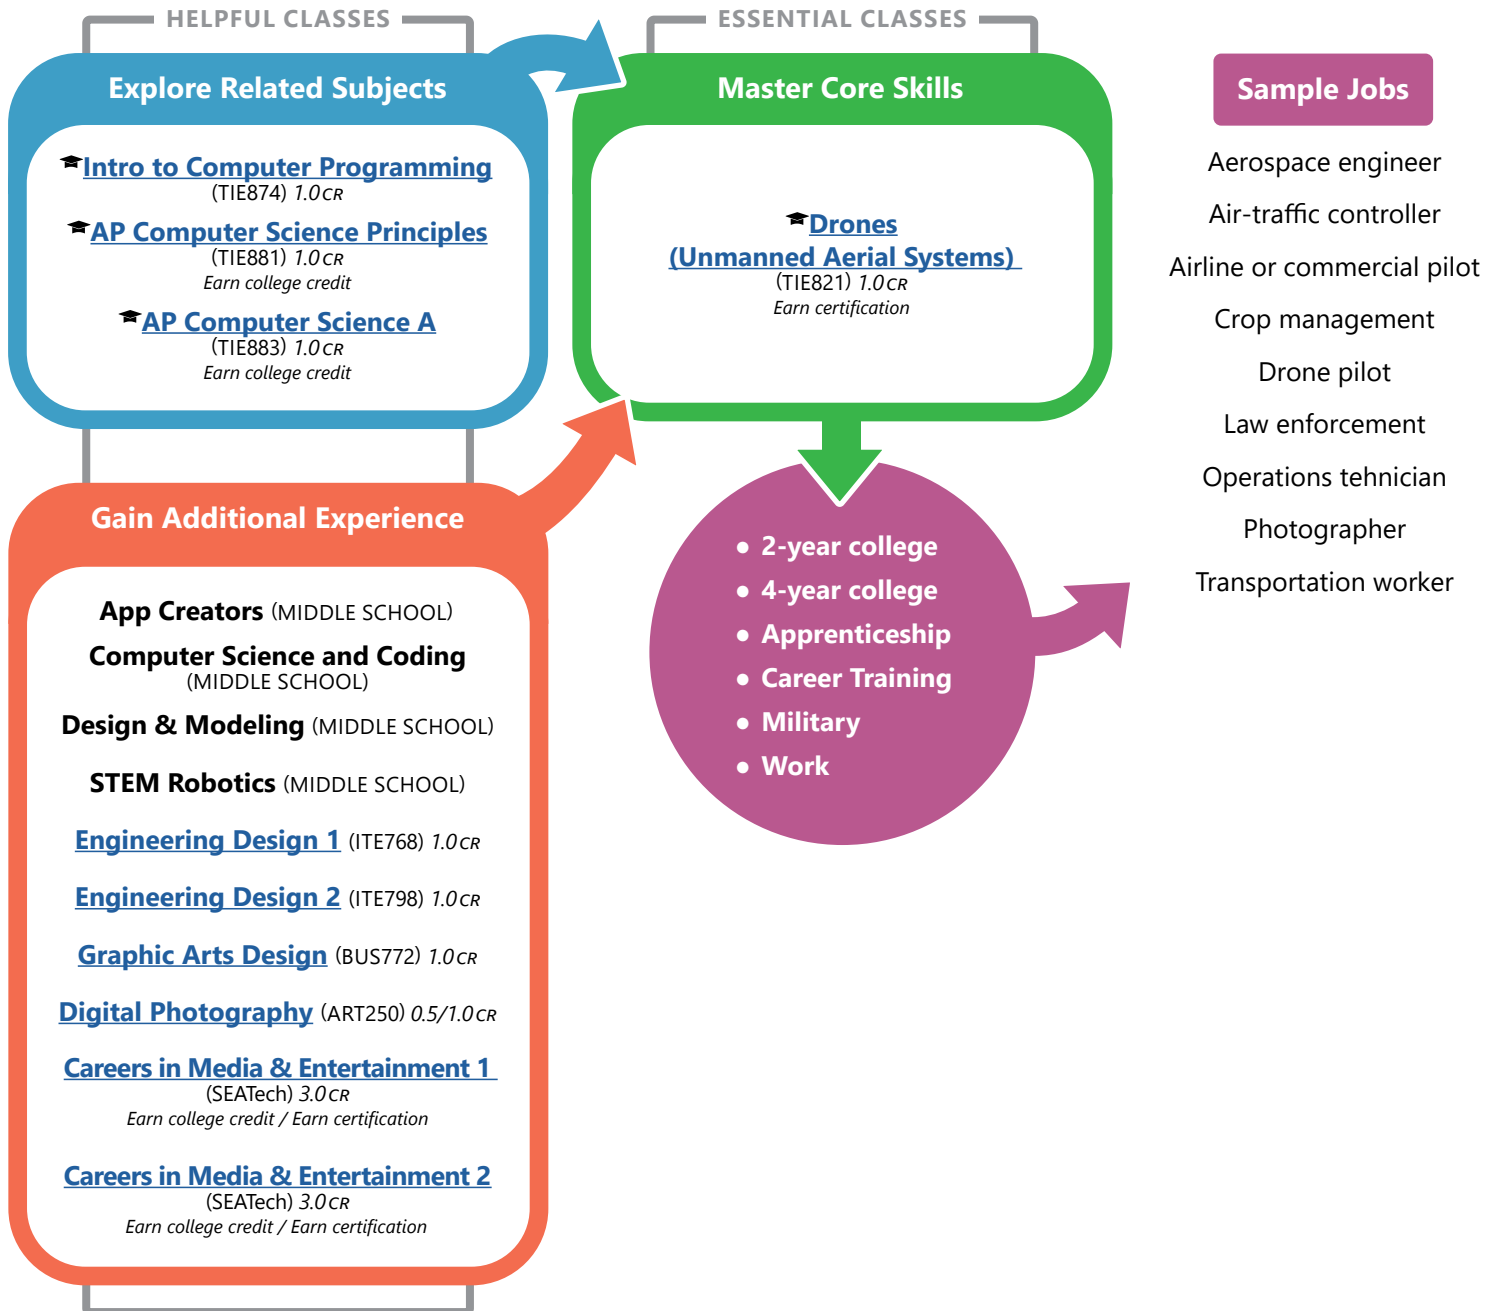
HELPFUL CLASSES

Explore Related Subjects

Intro to Computer Programming
(TIE874) 1.0CR

AP Computer Science Principles
(TIE881) 1.0CR
Earn college credit

AP Computer Science A
(TIE883) 1.0CR
Earn college credit

Gain Additional Experience

App Creators (MIDDLE SCHOOL)

Computer Science and Coding
(MIDDLE SCHOOL)

Design & Modeling (MIDDLE SCHOOL)

STEM Robotics (MIDDLE SCHOOL)

Engineering Design 1 (ITE768) 1.0CR

Engineering Design 2 (ITE798) 1.0CR

Graphic Arts Design (BUS772) 1.0CR

Digital Photography (ART250) 0.5/1.0CR

Careers in Media & Entertainment 1
(SEATech) 3.0CR
Earn college credit / Earn certification

Careers in Media & Entertainment 2
(SEATech) 3.0CR
Earn college credit / Earn certification

ESSENTIAL CLASSES

Master Core Skills

Drones
(Unmanned Aerial Systems)
(TIE821) 1.0CR
Earn certification

• 2-year college
• 4-year college
• Apprenticeship
• Career Training
• Military
• Work

Sample Jobs

Aerospace engineer

Air-traffic controller

Airline or commercial pilot

Crop management

Drone pilot

Law enforcement

Operations tehnician

Photographer

Transportation worker